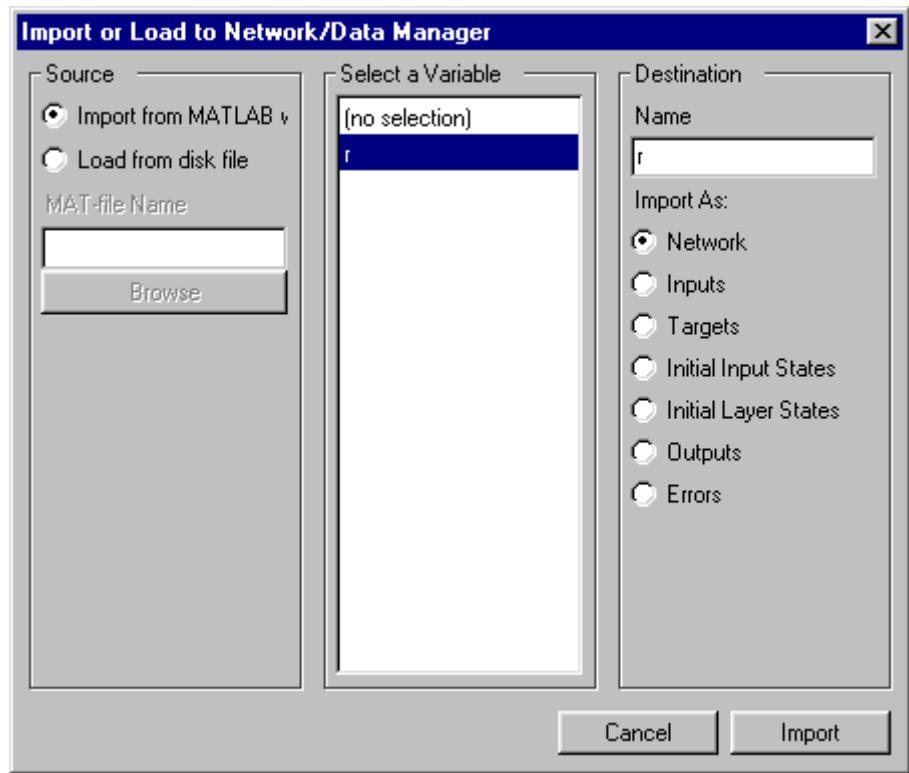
Import or Load to Network/Data Manager

Source

Import from MATLAB w

Load from disk file

MAT-file Name

Browse

Select a Variable

(no selection)

r

Destination

Name

r

Import As:

Network

Inputs

Targets

Initial Input States

Initial Layer States

Outputs

Errors

Cancel

Import